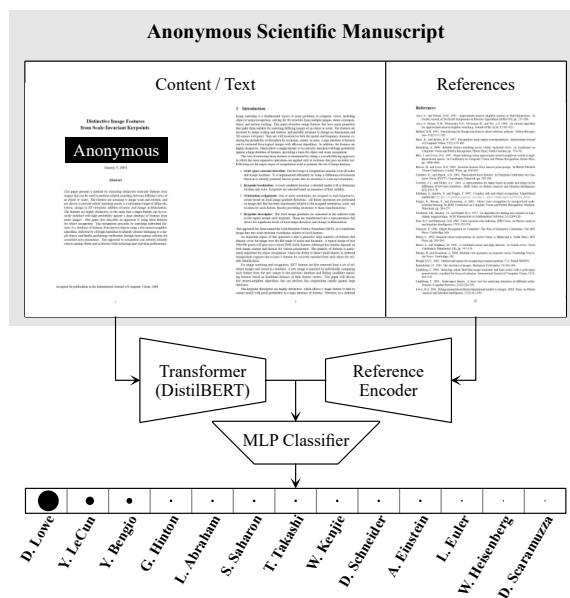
Anonymous Scientific Manuscript

Content / Text

References

Distinctive Image Features from Scale-Invariant Keypoints

Anonymous

Abstract

1 Introduction

References

Transformer (DistilBERT)

Reference Encoder

MLP Classifier

D. Lowe

Y. LeCun

Y. Bengio

G. Hinton

L. Abraham

S. Sabaron

T. Takashi

W. Kenjie

D. Schneider

A. Einstein

L. Euler

W. Heisenberg

D. Scaramuzza